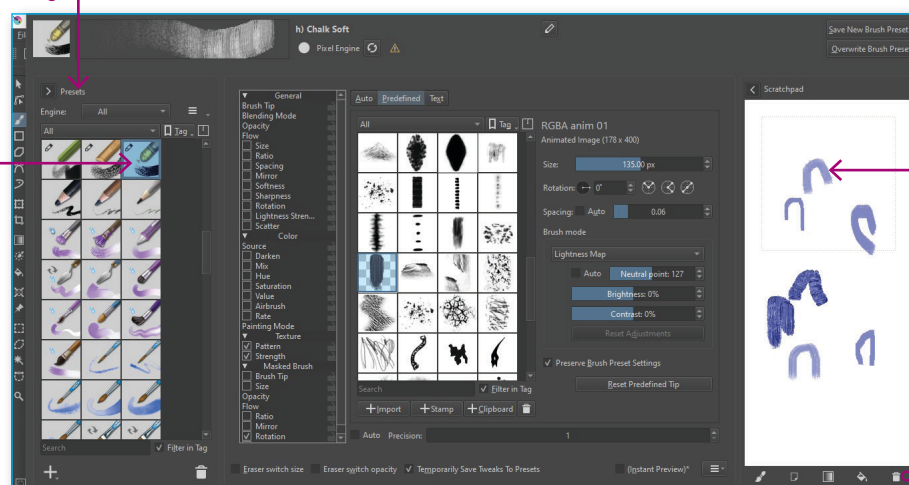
Fil

h) Chalk Soft

Pixel Engine

Save New Brush Preset

Overwrite Brush Prese

Presets

Engine: All

All

Tag

Search

Filter in Tag

General
Brush Tip
Blending Mode
Opacity
Flow
Size
Ratio
Spacing
Mirror
Softness
Sharpness
Rotation
Lightness Stren...
Scatter
Color
Source
Darken
Mix
Hue
Saturation
Value
Airbrush
Rate
Painting Mode
Texture
Pattern
Strength
Masked Brush
Brush Tip
Size
Opacity
Flow
Ratio
Mirror
Rotation

Auto Predefined Text

All

Tag

Search

Filter in Tag

Import Stamp Clipboard

RGBA anim 01
Animated Image (178 x 400)

Size: 135.00 px

Rotation: 0°

Spacing: Auto 0.06

Brush mode

Lightness Map

Auto Neutral point: 127

Brightness: 0%

Contrast: 0%

Reset Adjustments

Preserve Brush Preset Settings

Reset Predefined Tip

Auto Precision: 1

Scratchpad

Eraser switch size Eraser switch opacity Temporarily Save Tweaks To Presets (Instant Preview)*